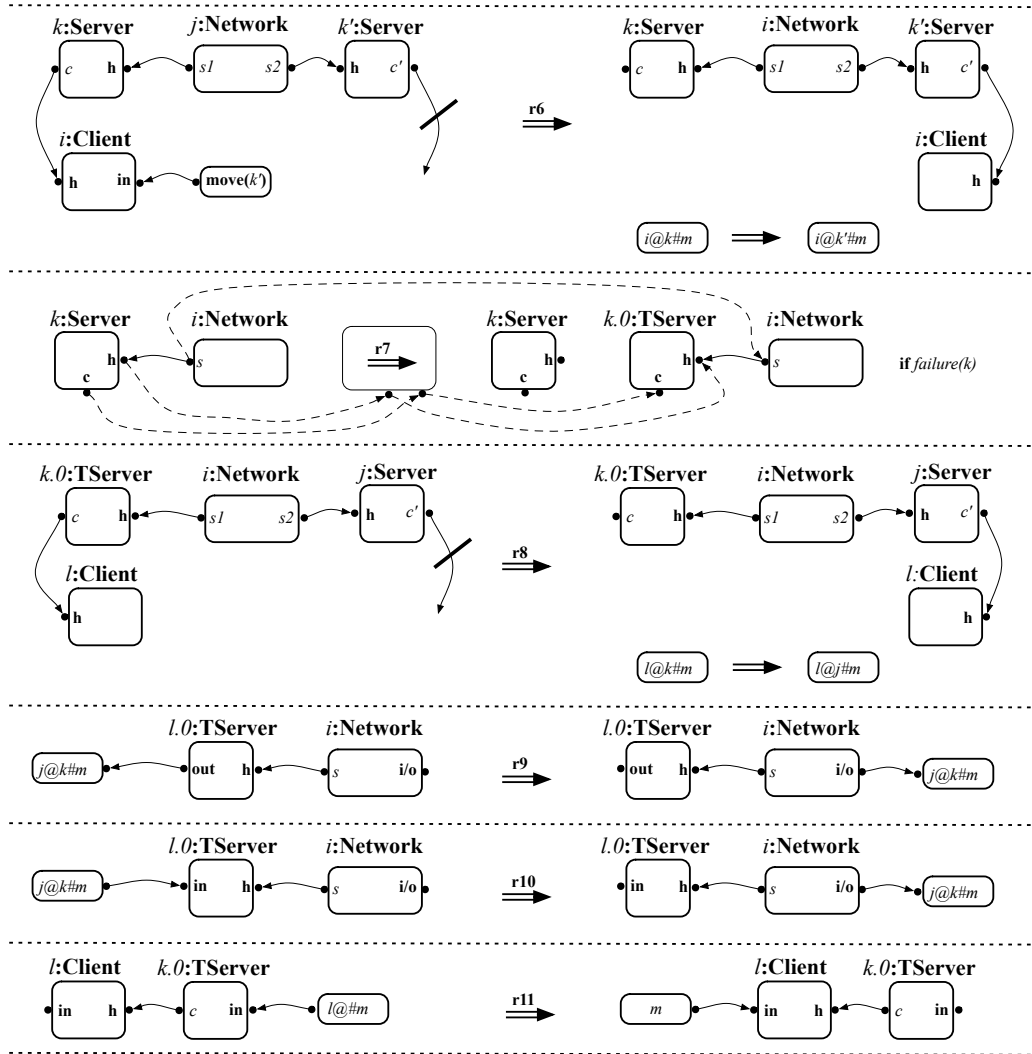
k:Server j:Network k′:Server
c h s1 s2 h c′
i:Client
h in move(k′)
r6
k:Server i:Network k′:Server
c h s1 s2 h c′
i:Client
h
i@k#m i@k′#m

k:Server i:Network
h s
c
r7
k:Server k.0:TServer i:Network
h h s
c c
if failure(k)

k.0:TServer i:Network j:Server
c h s1 s2 h c′
l:Client
h
r8
k.0:TServer i:Network j:Server
c h s1 s2 h c′
l:Client
h
l@k#m l@j#m

l.0:TServer i:Network
j@k#m out h s i/o
r9
l.0:TServer i:Network
out h s i/o j@k#m

l.0:TServer i:Network
j@k#m in h s i/o
r10
l.0:TServer i:Network
in h s i/o j@k#m

l:Client k.0:TServer
in h c in l@#m
r11
l:Client k.0:TServer
m in h c in